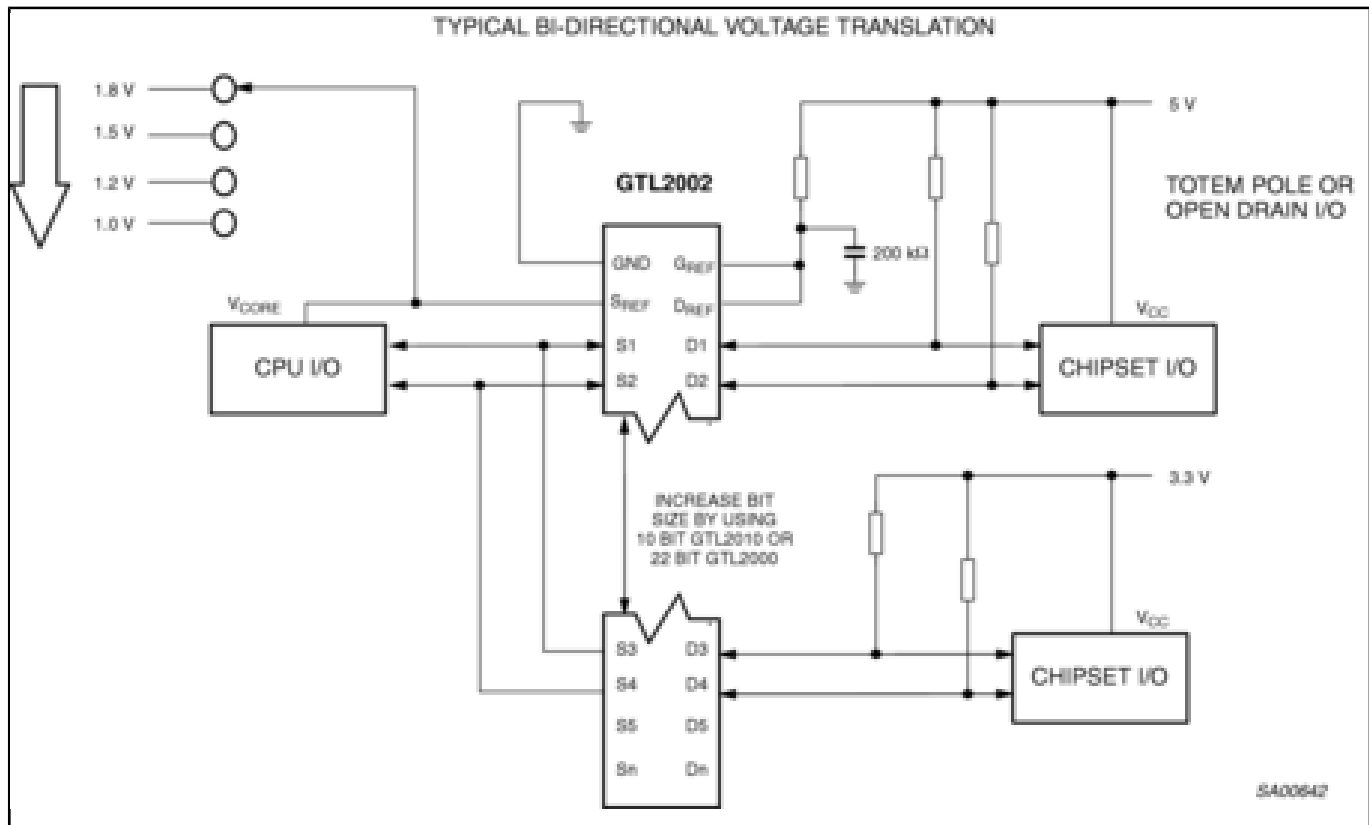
TYPICAL BI-DIRECTIONAL VOLTAGE TRANSLATION

1.8 V
1.5 V
1.2 V
1.0 V

GTL2002

5 V

TOTEM POLE OR OPEN DRAIN I/O

GND
$G_{REF}$
$S_{REF}$
$D_{REF}$
200 kΩ

$V_{CORE}$
CPU I/O
S1
S2
D1
D2
$V_{CC}$
CHIPSET I/O

INCREASE BIT SIZE BY USING 10 BIT GTL2010 OR 22 BIT GTL2000

3.3 V

S3
S4
S5
Sn
D3
D4
D5
Dn
$V_{CC}$
CHIPSET I/O

SA00642